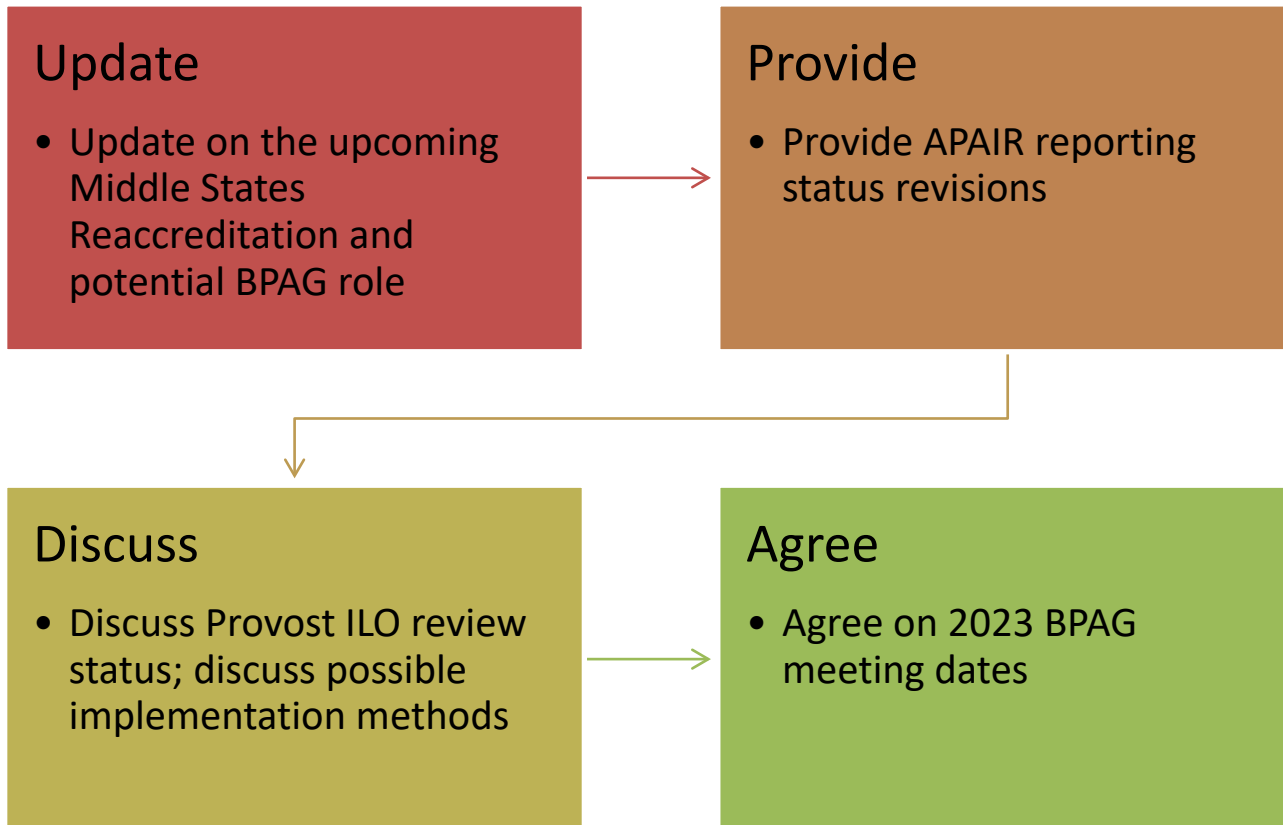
Update

• Update on the upcoming Middle States Reaccreditation and potential BPAG role

Provide

• Provide APAIR reporting status revisions

Discuss

• Discuss Provost ILO review status; discuss possible implementation methods

Agree

• Agree on 2023 BPAG meeting dates